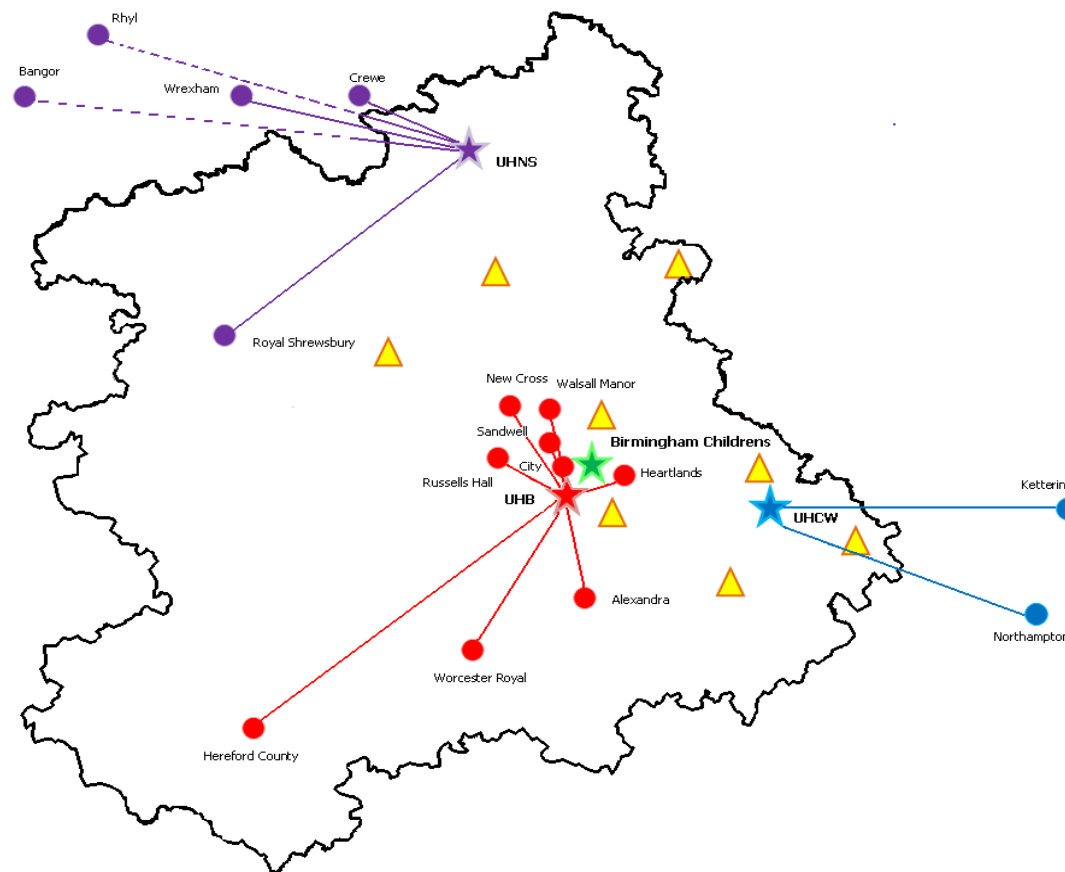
Rhyl

Bangor

Wrexham

Crewe

UHNS

Royal Shrewsbury

New Cross

Walsall Manor

Sandwell

Birmingham Childrens

City

Heartlands

Russells Hall

UHB

Ketterin

UHCW

Alexandra

Northampton

Worcester Royal

Hereford County